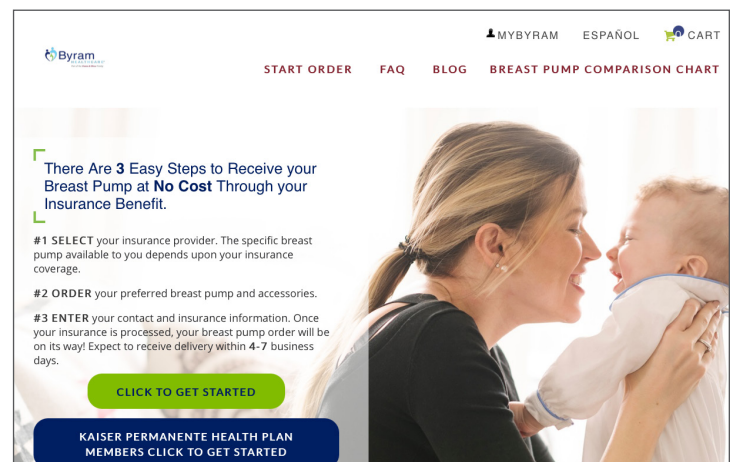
Byram

MYBYRAM ESPAÑOL 0 CART

START ORDER FAQ BLOG BREAST PUMP COMPARISON CHART

There Are **3** Easy Steps to Receive your Breast Pump at **No Cost** Through your Insurance Benefit.

**#1 SELECT** your insurance provider. The specific breast pump available to you depends upon your insurance coverage.

**#2 ORDER** your preferred breast pump and accessories.

**#3 ENTER** your contact and insurance information. Once your insurance is processed, your breast pump order will be on its way! Expect to receive delivery within **4-7** business days.

CLICK TO GET STARTED

KAISER PERMANENTE HEALTH PLAN MEMBERS CLICK TO GET STARTED